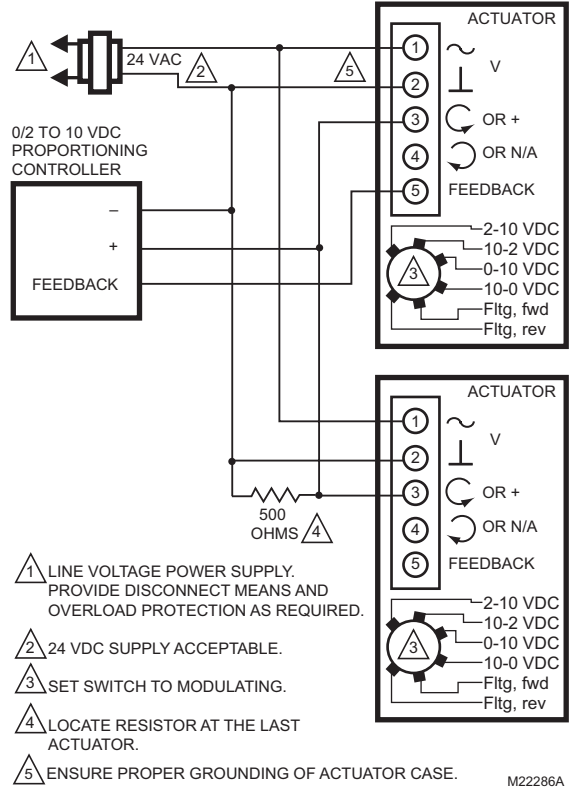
1 24 VAC 2 5

ACTUATOR
1 ~ V
2 ⊥
3 OR +
4 OR N/A
5 FEEDBACK

0/2 TO 10 VDC PROPORTIONING CONTROLLER
–
+
FEEDBACK

3
2-10 VDC
10-2 VDC
0-10 VDC
10-0 VDC
Fltg, fwd
Fltg, rev

ACTUATOR
1 ~ V
2 ⊥
3 OR +
4 OR N/A
5 FEEDBACK

500 OHMS 4

3
2-10 VDC
10-2 VDC
0-10 VDC
10-0 VDC
Fltg, fwd
Fltg, rev

1 LINE VOLTAGE POWER SUPPLY. PROVIDE DISCONNECT MEANS AND OVERLOAD PROTECTION AS REQUIRED.

2 24 VDC SUPPLY ACCEPTABLE.

3 SET SWITCH TO MODULATING.

4 LOCATE RESISTOR AT THE LAST ACTUATOR.

5 ENSURE PROPER GROUNDING OF ACTUATOR CASE.

M22286A